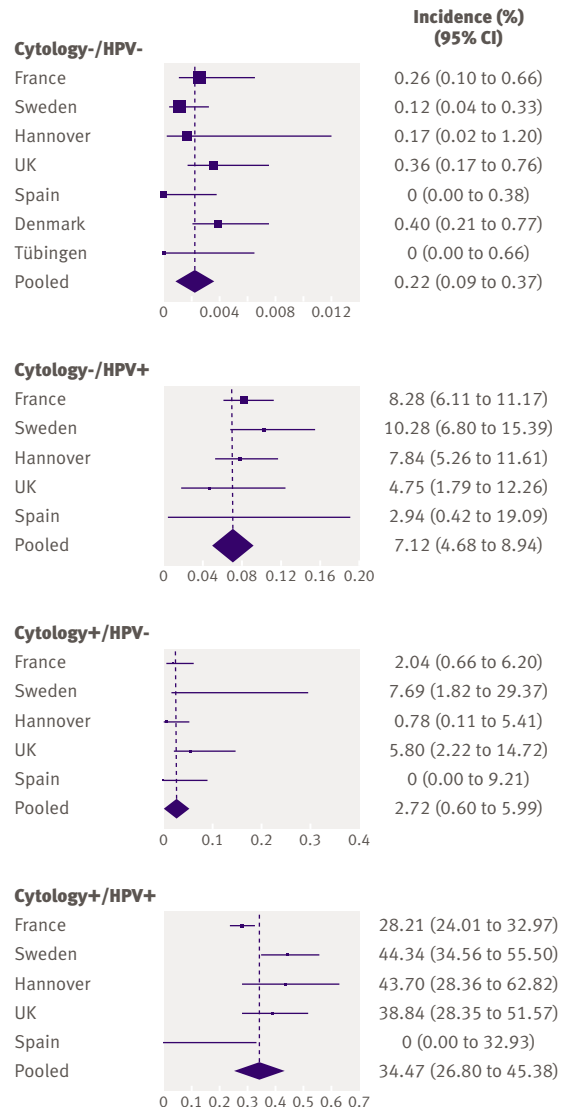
Incidence (%) (95% CI)

Cytology-/HPV-

| | |
|---|---|
| France | 0.26 (0.10 to 0.66) |
| Sweden | 0.12 (0.04 to 0.33) |
| Hannover | 0.17 (0.02 to 1.20) |
| UK | 0.36 (0.17 to 0.76) |
| Spain | 0 (0.00 to 0.38) |
| Denmark | 0.40 (0.21 to 0.77) |
| Tübingen | 0 (0.00 to 0.66) |
| Pooled | 0.22 (0.09 to 0.37) |

0 0.004 0.008 0.012

Cytology-/HPV+

| | |
|---|---|
| France | 8.28 (6.11 to 11.17) |
| Sweden | 10.28 (6.80 to 15.39) |
| Hannover | 7.84 (5.26 to 11.61) |
| UK | 4.75 (1.79 to 12.26) |
| Spain | 2.94 (0.42 to 19.09) |
| Pooled | 7.12 (4.68 to 8.94) |

0 0.04 0.08 0.12 0.16 0.20

Cytology+/HPV-

| | |
|---|---|
| France | 2.04 (0.66 to 6.20) |
| Sweden | 7.69 (1.82 to 29.37) |
| Hannover | 0.78 (0.11 to 5.41) |
| UK | 5.80 (2.22 to 14.72) |
| Spain | 0 (0.00 to 9.21) |
| Pooled | 2.72 (0.60 to 5.99) |

0 0.1 0.2 0.3 0.4

Cytology+/HPV+

| | |
|---|---|
| France | 28.21 (24.01 to 32.97) |
| Sweden | 44.34 (34.56 to 55.50) |
| Hannover | 43.70 (28.36 to 62.82) |
| UK | 38.84 (28.35 to 51.57) |
| Spain | 0 (0.00 to 32.93) |
| Pooled | 34.47 (26.80 to 45.38) |

0 0.1 0.2 0.3 0.4 0.5 0.6 0.7